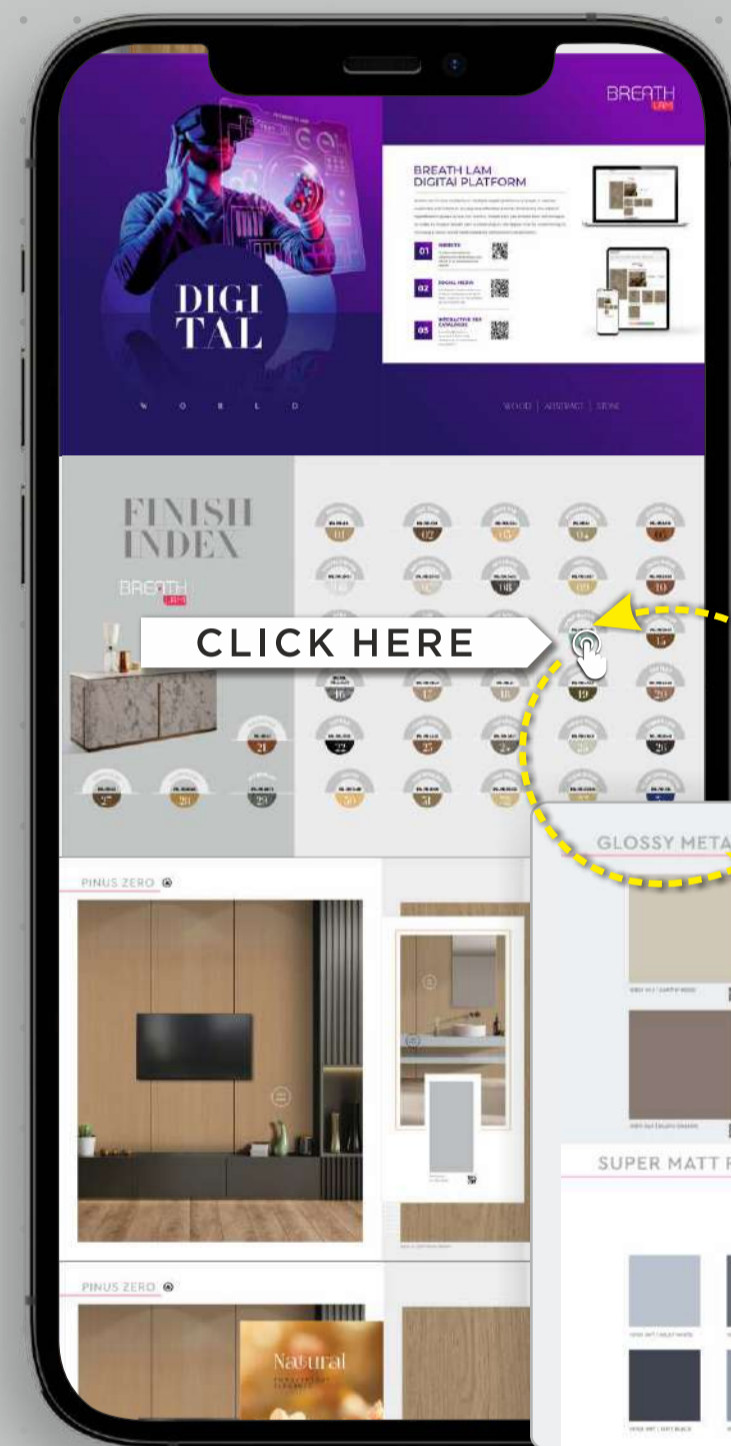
BREATH LAM

DIGI TAL

W O R L D

BREATH LAM DIGITAl PLATFORM

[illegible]

01 WEBSITE

02 SOCIAL MEDIA

03 INTERACTIVE PDF CATALOGUE

WOOD | ABSTRACT | STONE

FINISH INDEX

BREATH LAM

01 02 03 04 05
06 07 08 09 10
15
16 17 18 19 20
21 22 23 24 25 26
27 28 29 30 31

CLICK HERE

GLOSSY META

SUPER MATT F

PINUS ZERO

PINUS ZERO

Natural